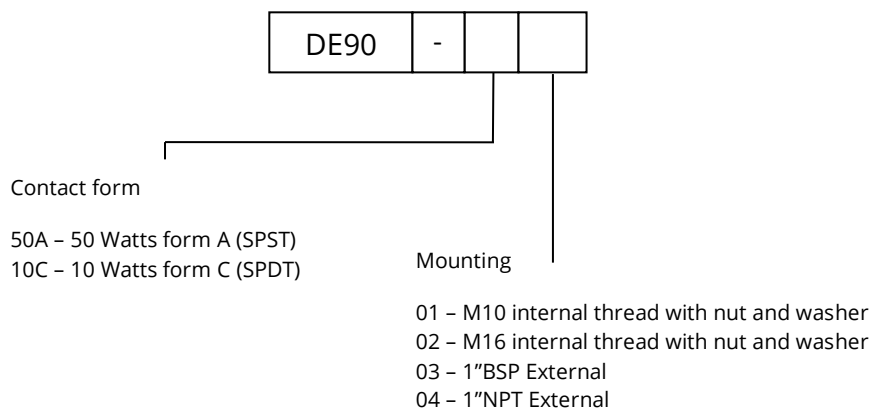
| DE90 | - | | |
|---|---|---|---|

Contact form

50A – 50 Watts form A (SPST)
10C – 10 Watts form C (SPDT)

Mounting

01 – M10 internal thread with nut and washer
02 – M16 internal thread with nut and washer
03 – 1”BSP External
04 – 1”NPT External